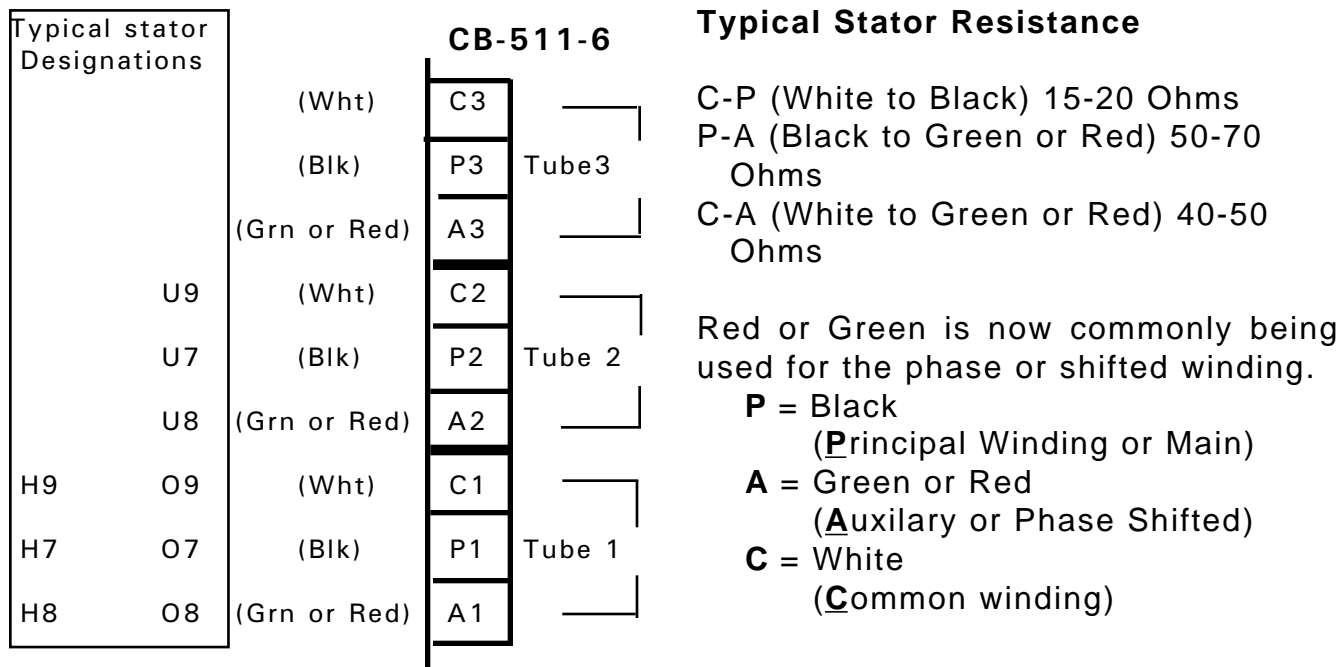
Typical stator Designations

CB-511-6

| | | | | |
|---|---|---|---|---|
| | | (Wht) | C3 | |
| | | (Blk) | P3 | Tube3 |
| | | (Grn or Red) | A3 | |
| | U9 | (Wht) | C2 | |
| | U7 | (Blk) | P2 | Tube 2 |
| | U8 | (Grn or Red) | A2 | |
| H9 | O9 | (Wht) | C1 | |
| H7 | O7 | (Blk) | P1 | Tube 1 |
| H8 | O8 | (Grn or Red) | A1 | |

**Typical Stator Resistance**

C-P (White to Black) 15-20 Ohms
P-A (Black to Green or Red) 50-70 Ohms
C-A (White to Green or Red) 40-50 Ohms

Red or Green is now commonly being used for the phase or shifted winding.
**P** = Black
(**P**rincipal Winding or Main)
**A** = Green or Red
(**A**uxilary or Phase Shifted)
**C** = White
(**C**ommon winding)